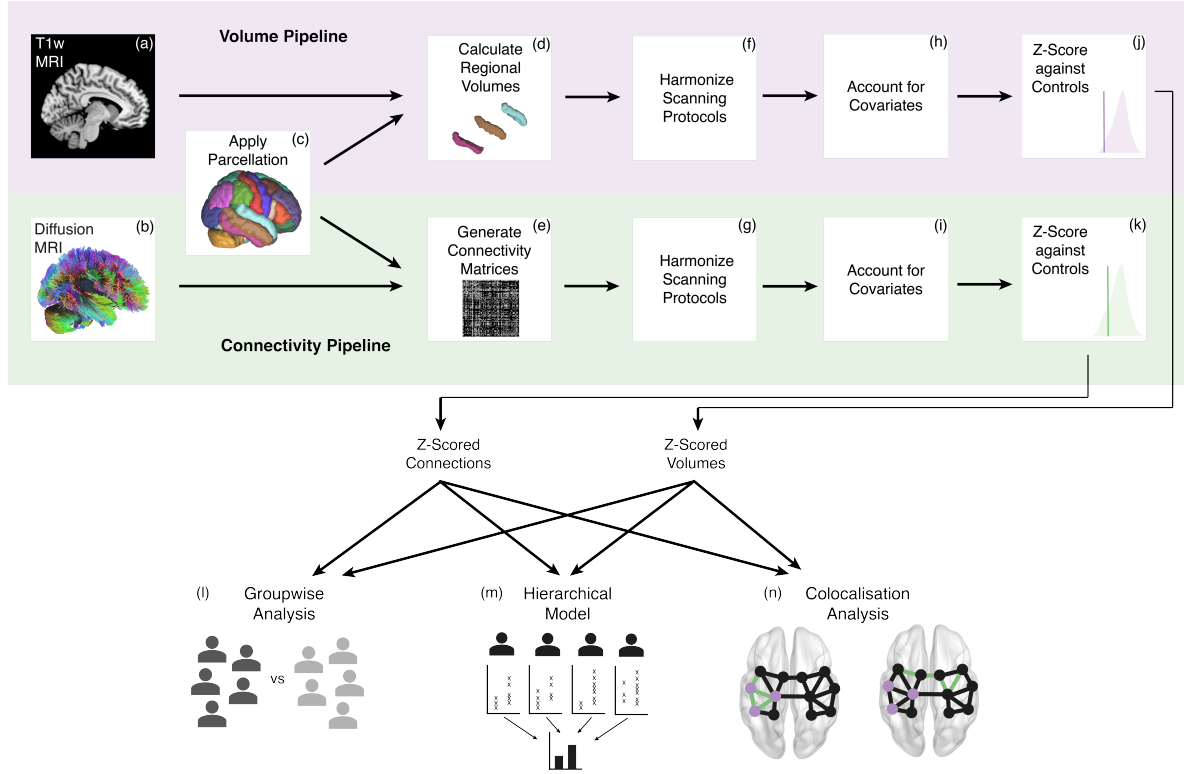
T1w MRI (a)

Volume Pipeline

Calculate Regional Volumes (d)

Harmonize Scanning Protocols (f)

Account for Covariates (h)

Z-Score against Controls (j)

Apply Parcellation (c)

Diffusion MRI (b)

Generate Connectivity Matrices (e)

Harmonize Scanning Protocols (g)

Account for Covariates (i)

Z-Score against Controls (k)

Connectivity Pipeline

Z-Scored Connections

Z-Scored Volumes

(l) Groupwise Analysis

vs

(m) Hierarchical Model

(n) Colocalisation Analysis